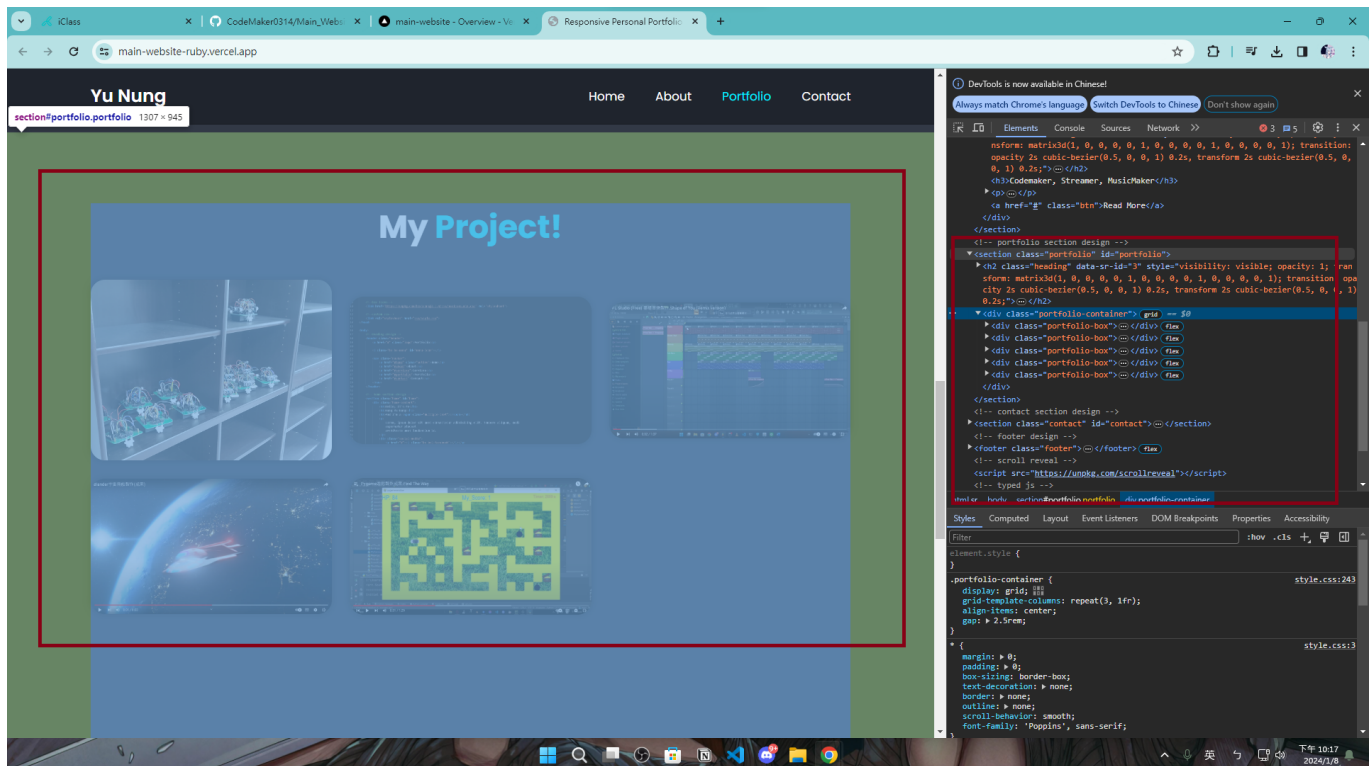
iClass
CodeMaker0314/Main_Webs
main-website - Overview - Ve
Responsive Personal Portfolio
main-website-ruby.vercel.app

Yu Nung
section#portfolio.portfolio 1307 × 945
Home About Portfolio Contact

My Project!

DevTools is now available in Chinese!
Always match Chrome's language Switch DevTools to Chinese Don't show again
Elements Console Sources Network
3 5

nsform: matrix3d(1, 0, 0, 0, 0, 1, 0, 0, 0, 0, 1, 0, 0, 0, 0, 1); transition: opacity 2s cubic-bezier(0.5, 0, 0, 1) 0.2s, transform 2s cubic-bezier(0.5, 0, 0, 1) 0.2s;">⋯</h2>
<h3>Codemaker, Streamer, MusicMaker</h3>
<p>⋯</p>
<a href="#" class="btn">Read More</a>
</div>
</section>
<!-- portfolio section design -->
<section class="portfolio" id="portfolio">
<h2 class="heading" data-sr-id="3" style="visibility: visible; opacity: 1; transform: matrix3d(1, 0, 0, 0, 0, 1, 0, 0, 0, 0, 1, 0, 0, 0, 0, 1); transition: opacity 2s cubic-bezier(0.5, 0, 0, 1) 0.2s, transform 2s cubic-bezier(0.5, 0, 0, 1) 0.2s;">⋯</h2>
<div class="portfolio-container"> grid == $0
<div class="portfolio-box">⋯</div> flex
<div class="portfolio-box">⋯</div> flex
<div class="portfolio-box">⋯</div> flex
<div class="portfolio-box">⋯</div> flex
<div class="portfolio-box">⋯</div> flex
</div>
</section>
<!-- contact section design -->
<section class="contact" id="contact">⋯</section>
<!-- footer design -->
<footer class="footer">⋯</footer> flex
<!-- scroll reveal -->
<script src="https://unpkg.com/scrollreveal"></script>
<!-- typed js -->
html.sr body section#portfolio.portfolio div.portfolio-container

Styles Computed Layout Event Listeners DOM Breakpoints Properties Accessibility
Filter :hov .cls
element.style {
}
.portfolio-container { style.css:243
display: grid;
grid-template-columns: repeat(3, 1fr);
align-items: center;
gap: ▶ 2.5rem;
}
* { style.css:3
margin: ▶ 0;
padding: ▶ 0;
box-sizing: border-box;
text-decoration: ▶ none;
border: ▶ none;
outline: ▶ none;
scroll-behavior: smooth;
font-family: 'Poppins', sans-serif;

英
下午 10:17
2024/1/8